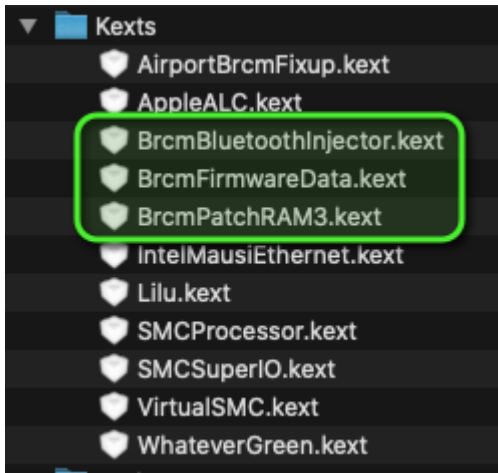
Kexts
AirportBrcmFixup.kext
AppleALC.kext
BrcmBluetoothInjector.kext
BrcmFirmwareData.kext
BrcmPatchRAM3.kext
IntelMausiEthernet.kext
Lilu.kext
SMCProcessor.kext
SMCSuperIO.kext
VirtualSMC.kext
WhateverGreen.kext